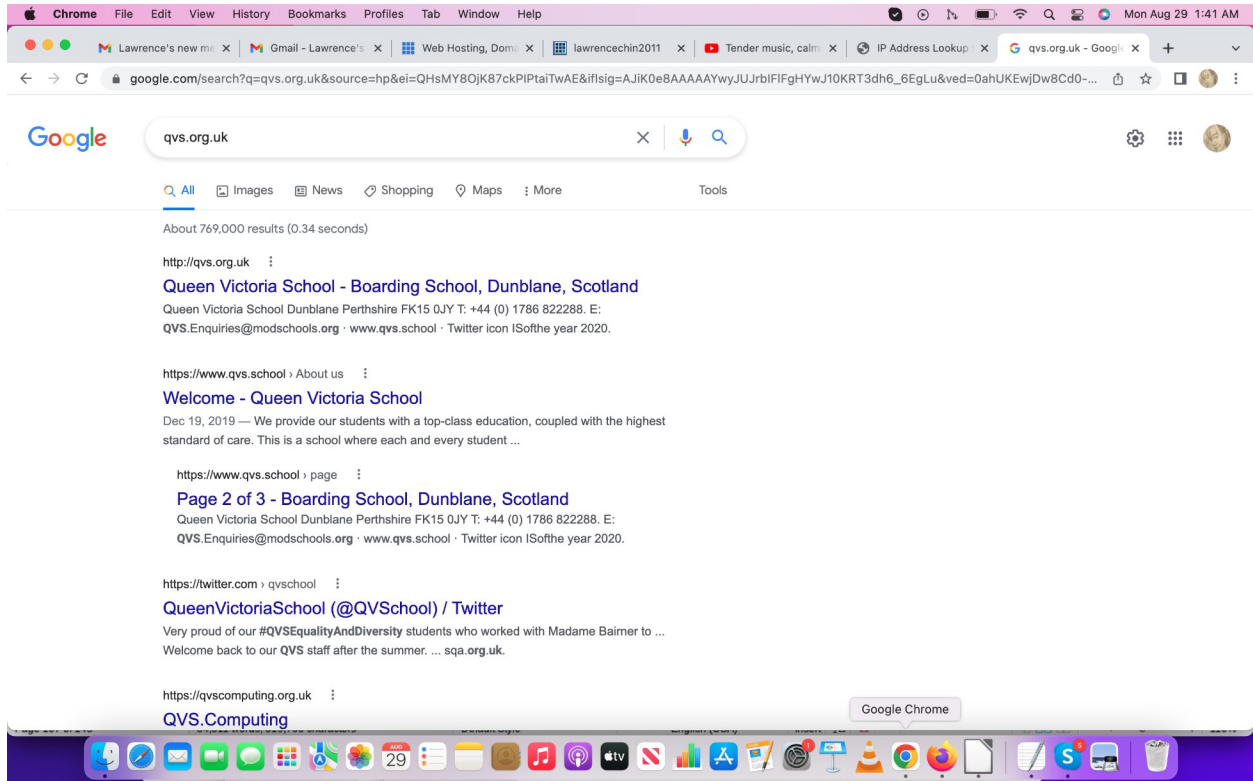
Chrome File Edit View History Bookmarks Profiles Tab Window Help

Mon Aug 29 1:41 AM

Lawrence's new me × Gmail - Lawrence's × Web Hosting, Doma × lawrencechin2011 × Tender music, calm × IP Address Lookup × qvs.org.uk - Google ×

google.com/search?q=qvs.org.uk&source=hp&ei=QHsMY8OjK87ckPIPtaiTwAE&iflsig=AJiK0e8AAAAAYwyJUJrbIFlFgHYwJ10KRT3dh6_6EgLu&ved=0ahUKEwjDw8Cd0-...

Google

qvs.org.uk

All Images News Shopping Maps More Tools

About 769,000 results (0.34 seconds)

http://qvs.org.uk

Queen Victoria School - Boarding School, Dunblane, Scotland

Queen Victoria School Dunblane Perthshire FK15 0JY T: +44 (0) 1786 822288. E: QVS.Enquiries@modschools.org · www.qvs.school · Twitter icon ISofthe year 2020.

https://www.qvs.school › About us

Welcome - Queen Victoria School

Dec 19, 2019 — We provide our students with a top-class education, coupled with the highest standard of care. This is a school where each and every student ...

https://www.qvs.school › page

Page 2 of 3 - Boarding School, Dunblane, Scotland

Queen Victoria School Dunblane Perthshire FK15 0JY T: +44 (0) 1786 822288. E: QVS.Enquiries@modschools.org · www.qvs.school · Twitter icon ISofthe year 2020.

https://twitter.com › qvschool

QueenVictoriaSchool (@QVSchool) / Twitter

Very proud of our #QVSEqualityAndDiversity students who worked with Madame Bairner to ... Welcome back to our QVS staff after the summer. ... sqa.org.uk.

https://qvscomputing.org.uk

QVS.Computing

Google Chrome

AUG 29